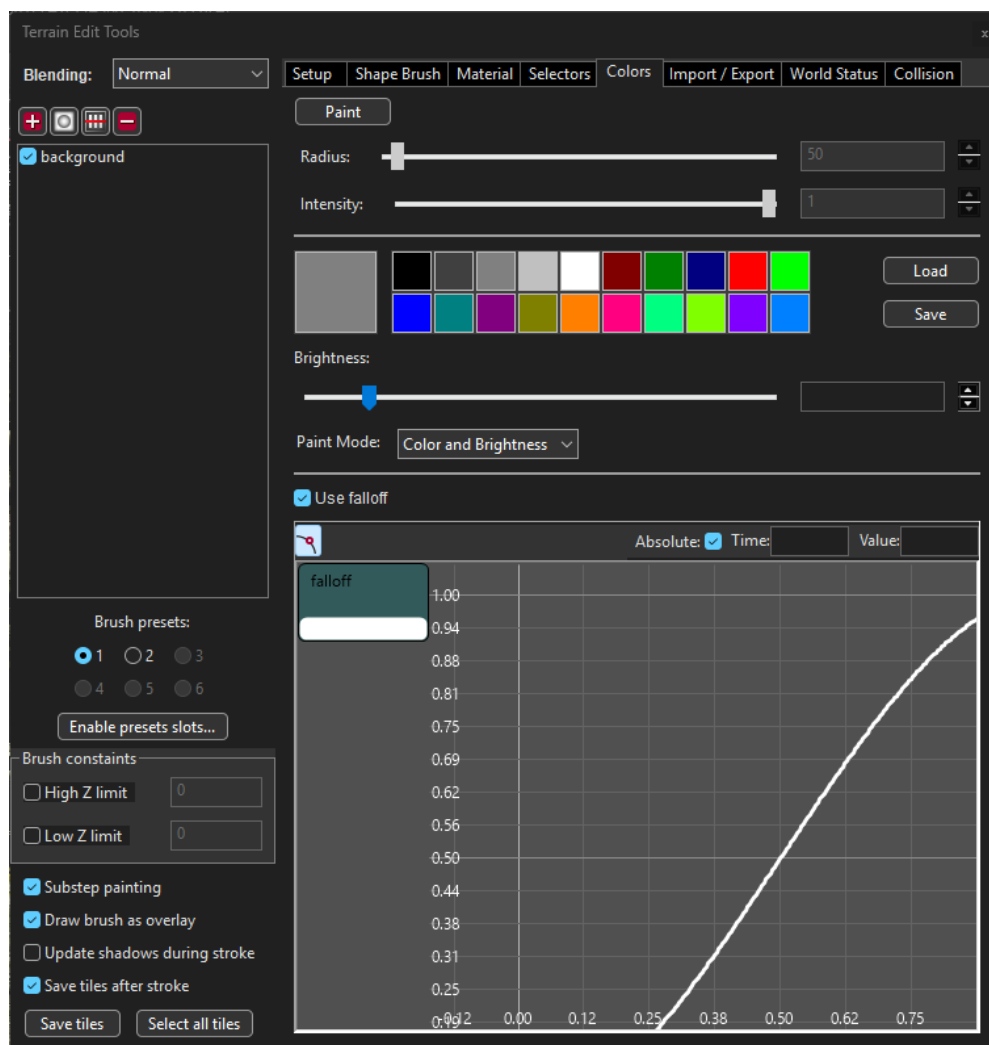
Terrain Edit Tools

Blending: Normal

background

Brush presets:

1 2 3

4 5 6

Enable presets slots...

Brush constaints

High Z limit 0

Low Z limit 0

Substep painting

Draw brush as overlay

Update shadows during stroke

Save tiles after stroke

Save tiles Select all tiles

Setup | Shape Brush | Material | Selectors | Colors | Import / Export | World Status | Collision

Paint

Radius: 50

Intensity: 1

Load

Save

Brightness:

Paint Mode: Color and Brightness

Use falloff

Absolute: Time: Value:

falloff

1.00
0.94
0.88
0.81
0.75
0.69
0.62
0.56
0.50
0.44
0.38
0.31
0.25
0.19

-0.12 0.00 0.12 0.25 0.38 0.50 0.62 0.75